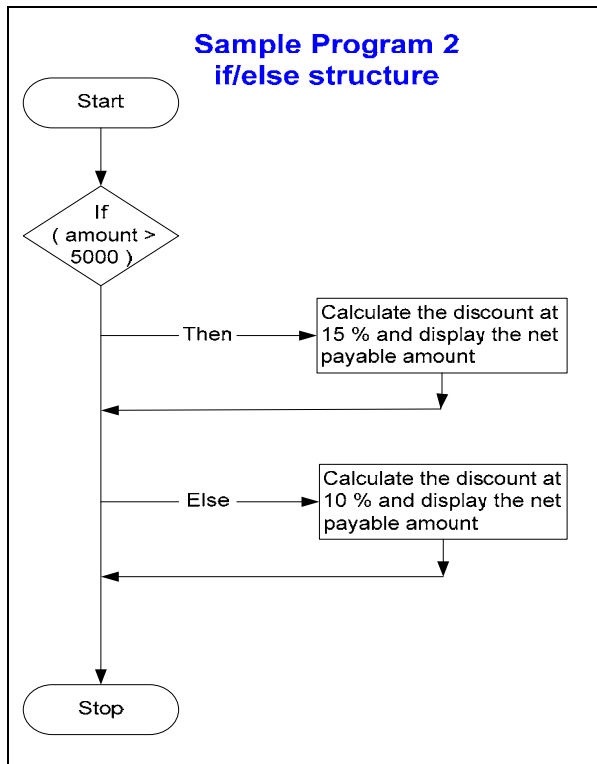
Sample Program 2
if/else structure

Start

If
( amount >
5000 )

Then

Calculate the discount at 15 % and display the net payable amount

Else

Calculate the discount at 10 % and display the net payable amount

Stop